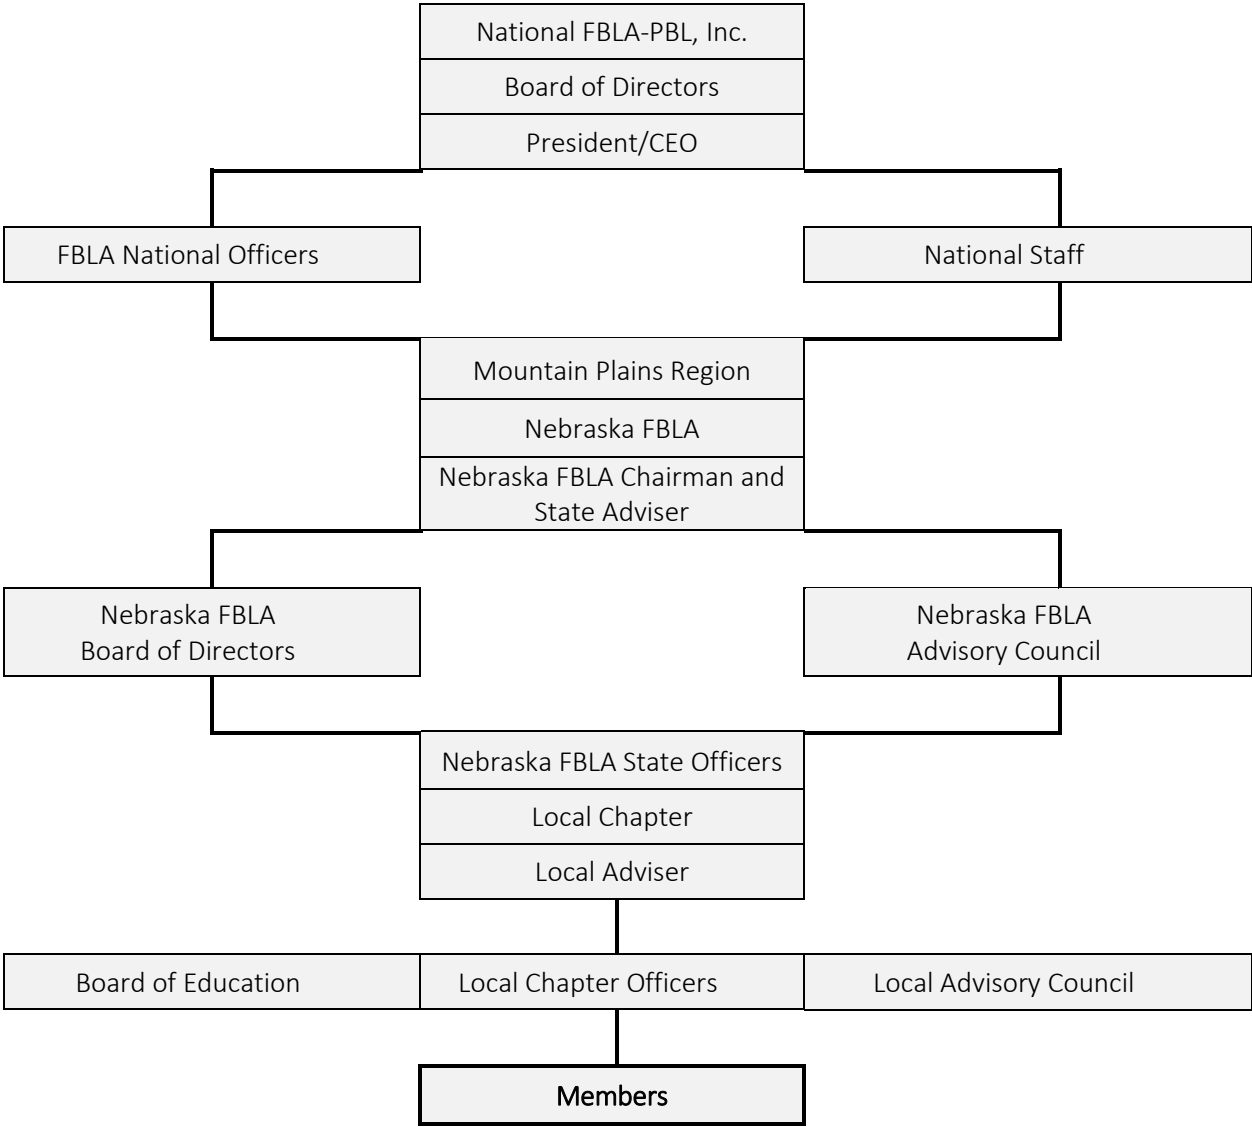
National FBLA-PBL, Inc.

Board of Directors

President/CEO

FBLA National Officers

National Staff

Mountain Plains Region

Nebraska FBLA

Nebraska FBLA Chairman and State Adviser

Nebraska FBLA Board of Directors

Nebraska FBLA Advisory Council

Nebraska FBLA State Officers

Local Chapter

Local Adviser

Board of Education

Local Chapter Officers

Local Advisory Council

Members